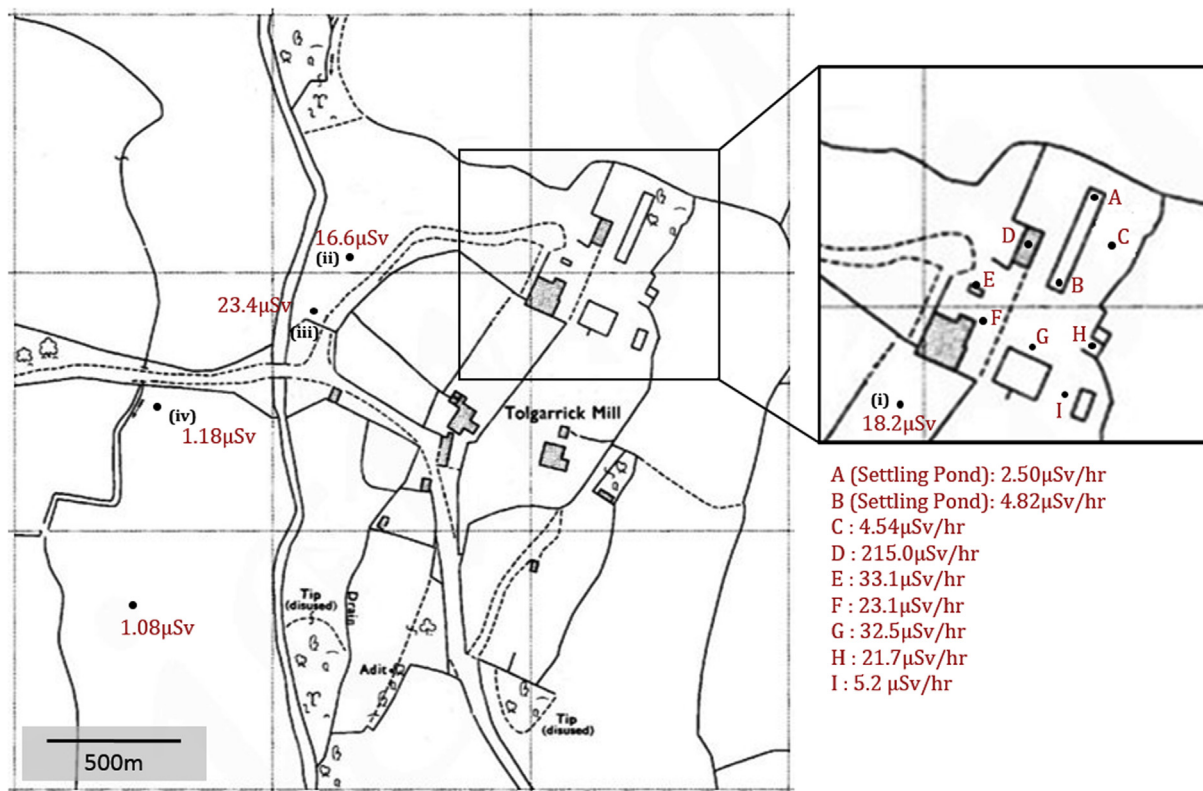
16.6μSv
(ii)
23.4μSv
(iii)
(iv)
1.18μSv
Tolgarrick Mill
Tip (disused)
Drain
Adit
Tip (disused)
1.08μSv
500m

A
D
C
E
B
F
G
H
(i)
18.2μSv
I

A (Settling Pond): 2.50μSv/hr
B (Settling Pond): 4.82μSv/hr
C : 4.54μSv/hr
D : 215.0μSv/hr
E : 33.1μSv/hr
F : 23.1μSv/hr
G : 32.5μSv/hr
H : 21.7μSv/hr
I : 5.2 μSv/hr